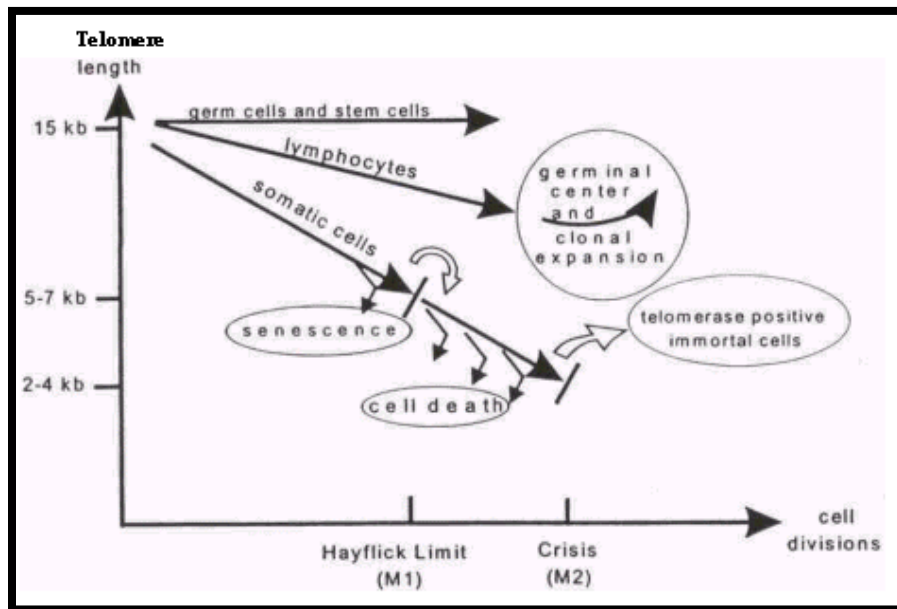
Telomere length

15 kb

5-7 kb

2-4 kb

germ cells and stem cells

lymphocytes

germinal center and clonal expansion

somatic cells

senescence

telomerase positive immortal cells

cell death

Hayflick Limit (M1)

Crisis (M2)

cell divisions